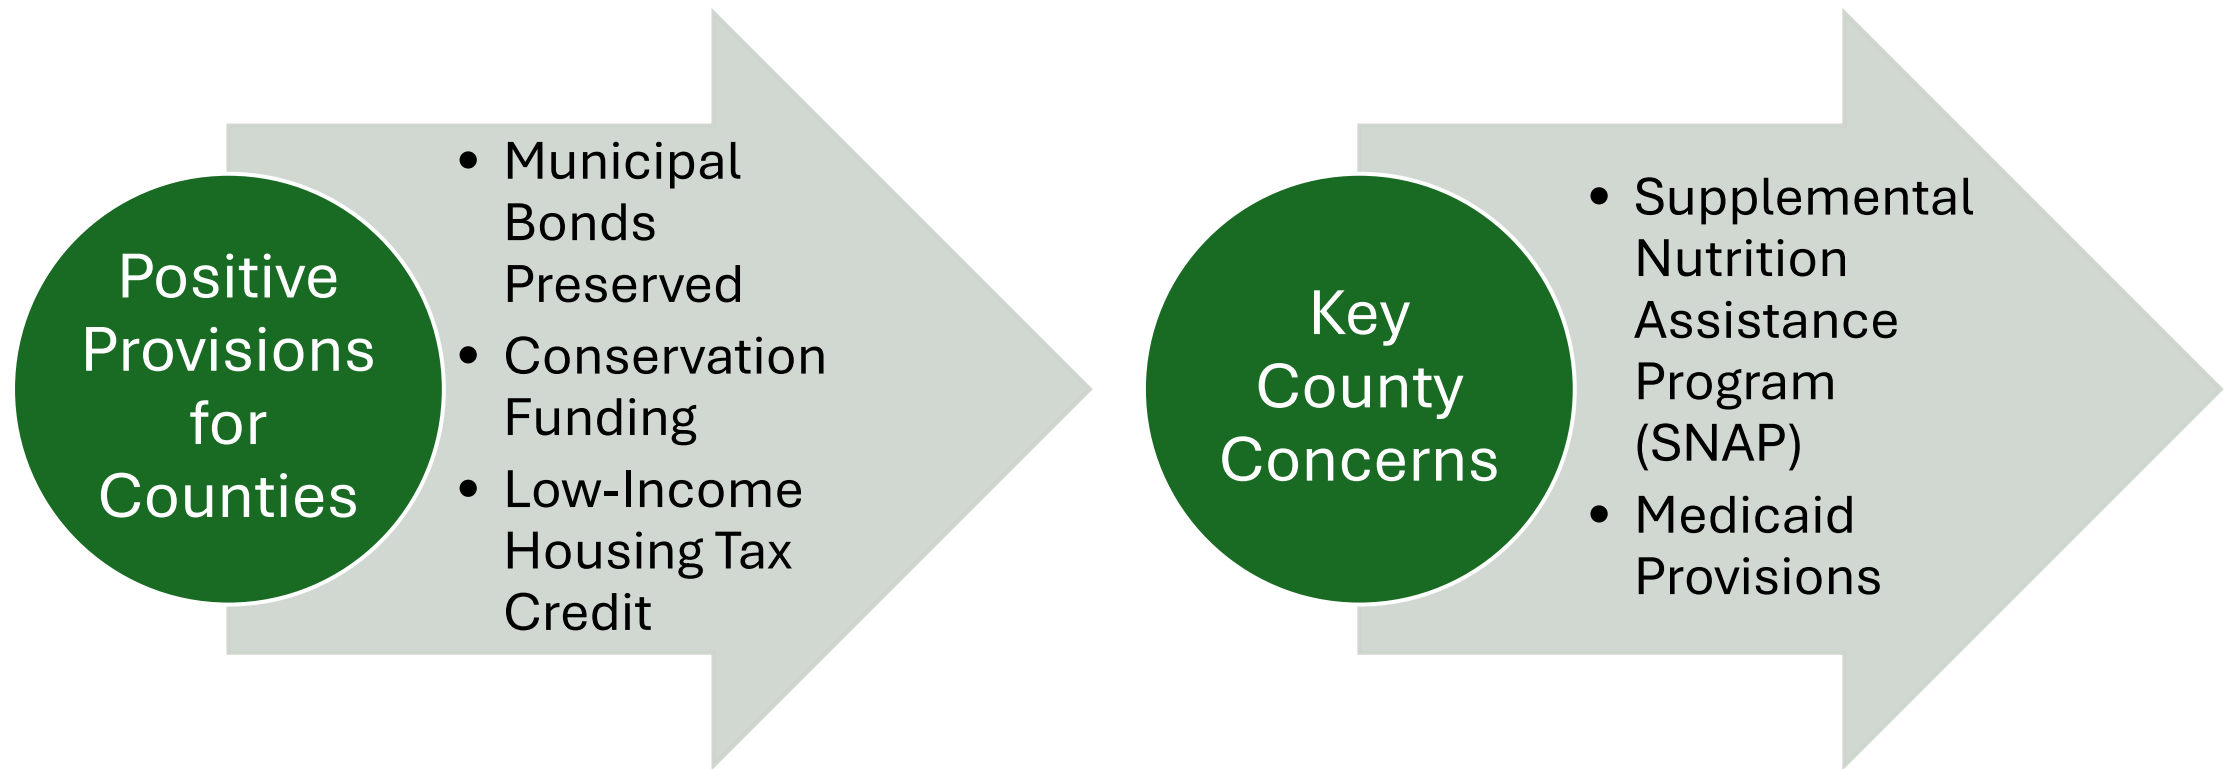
Positive Provisions for Counties

- Municipal Bonds Preserved
- Conservation Funding
- Low-Income Housing Tax Credit

Key County Concerns

- Supplemental Nutrition Assistance Program (SNAP)
- Medicaid Provisions